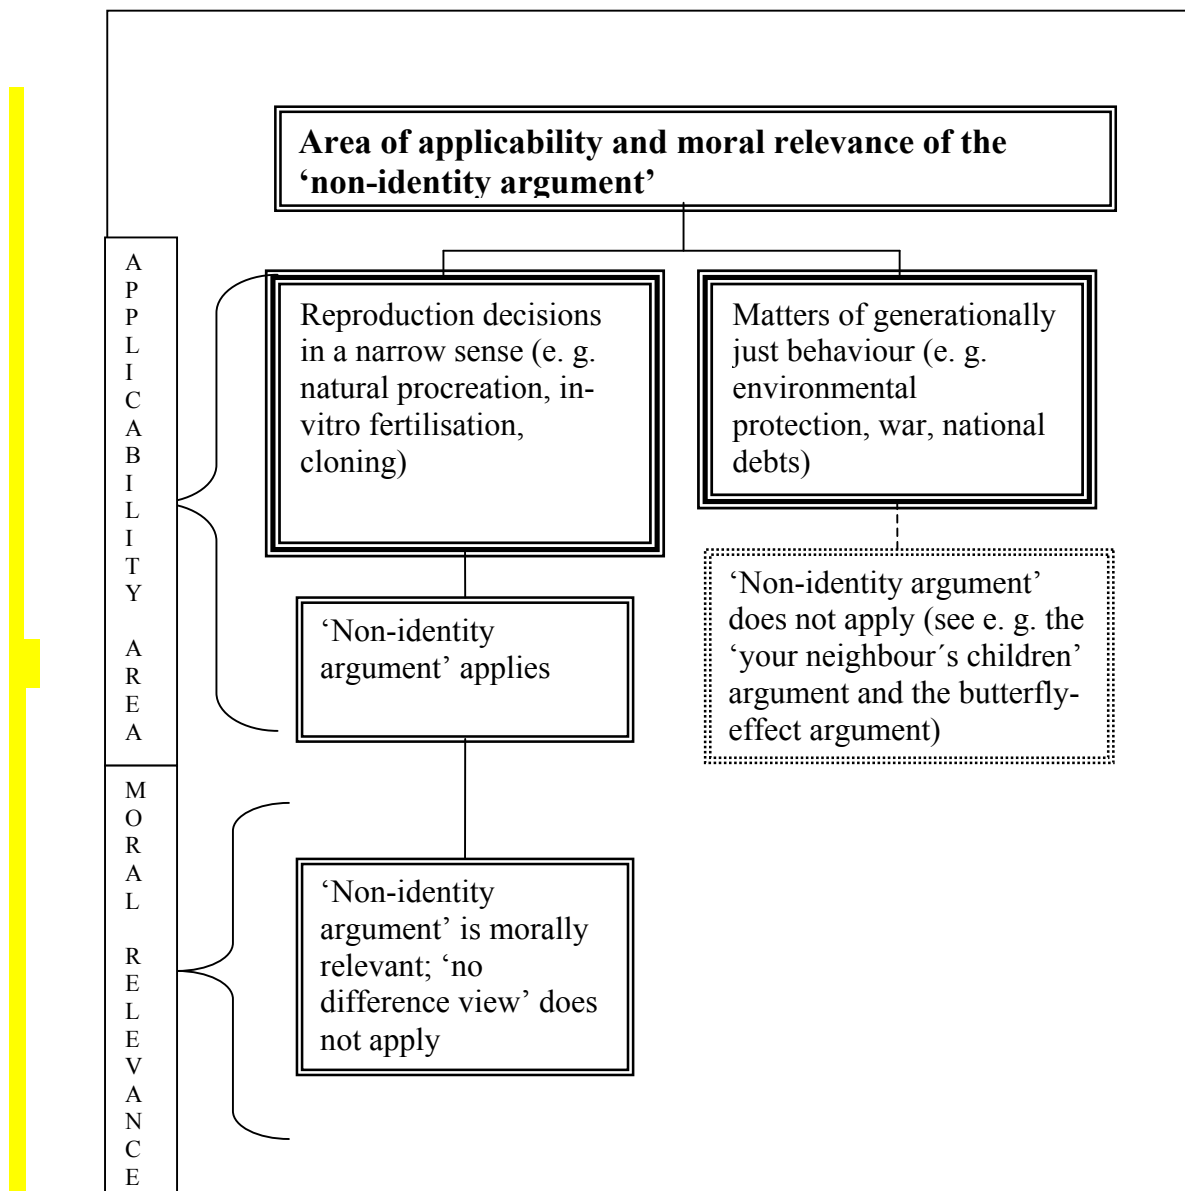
**Area of applicability and moral relevance of the 'non-identity argument'**

APPLICABILITY AREA

Reproduction decisions in a narrow sense (e. g. natural procreation, in-vitro fertilisation, cloning)

Matters of generationally just behaviour (e. g. environmental protection, war, national debts)

'Non-identity argument' applies

'Non-identity argument' does not apply (see e. g. the 'your neighbour´s children' argument and the butterfly-effect argument)

MORAL RELEVANCE

'Non-identity argument' is morally relevant; 'no difference view' does not apply